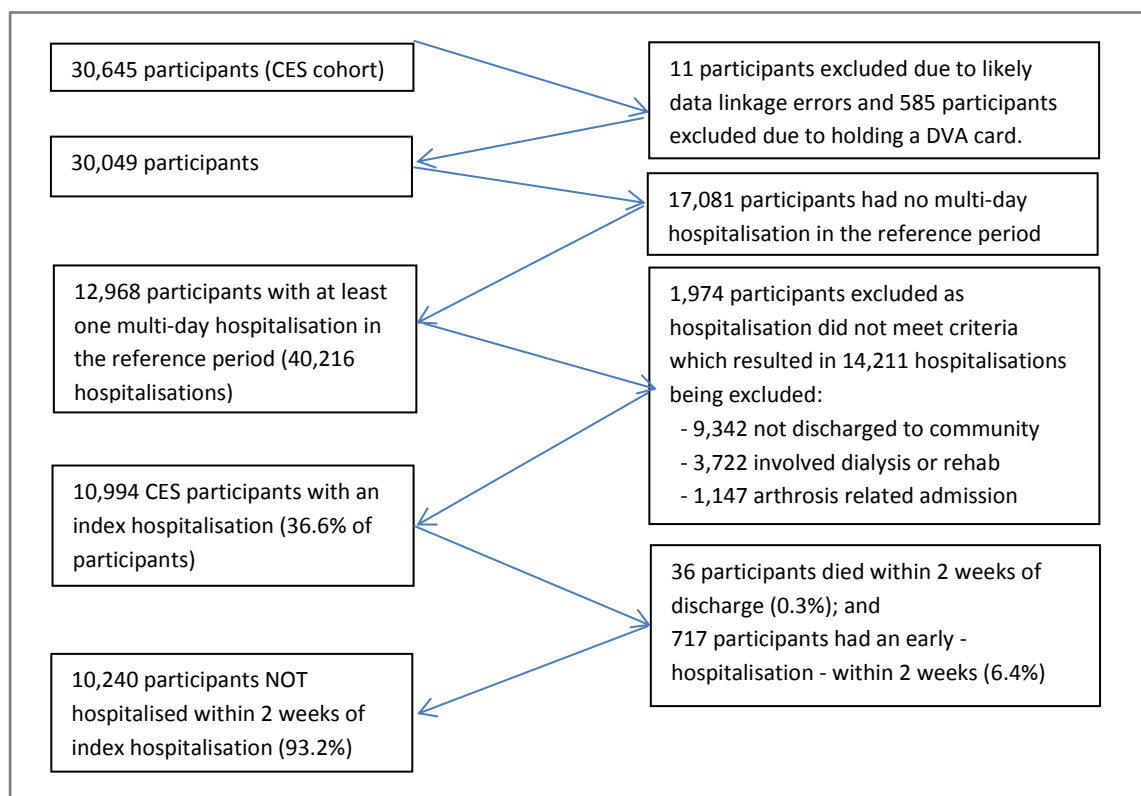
30,645 participants (CES cohort)

11 participants excluded due to likely data linkage errors and 585 participants excluded due to holding a DVA card.

30,049 participants

17,081 participants had no multi-day hospitalisation in the reference period

12,968 participants with at least one multi-day hospitalisation in the reference period (40,216 hospitalisations)

1,974 participants excluded as hospitalisation did not meet criteria which resulted in 14,211 hospitalisations being excluded:
- 9,342 not discharged to community
- 3,722 involved dialysis or rehab
- 1,147 arthrosis related admission

10,994 CES participants with an index hospitalisation (36.6% of participants)

36 participants died within 2 weeks of discharge (0.3%); and
717 participants had an early - hospitalisation - within 2 weeks (6.4%)

10,240 participants NOT hospitalised within 2 weeks of index hospitalisation (93.2%)